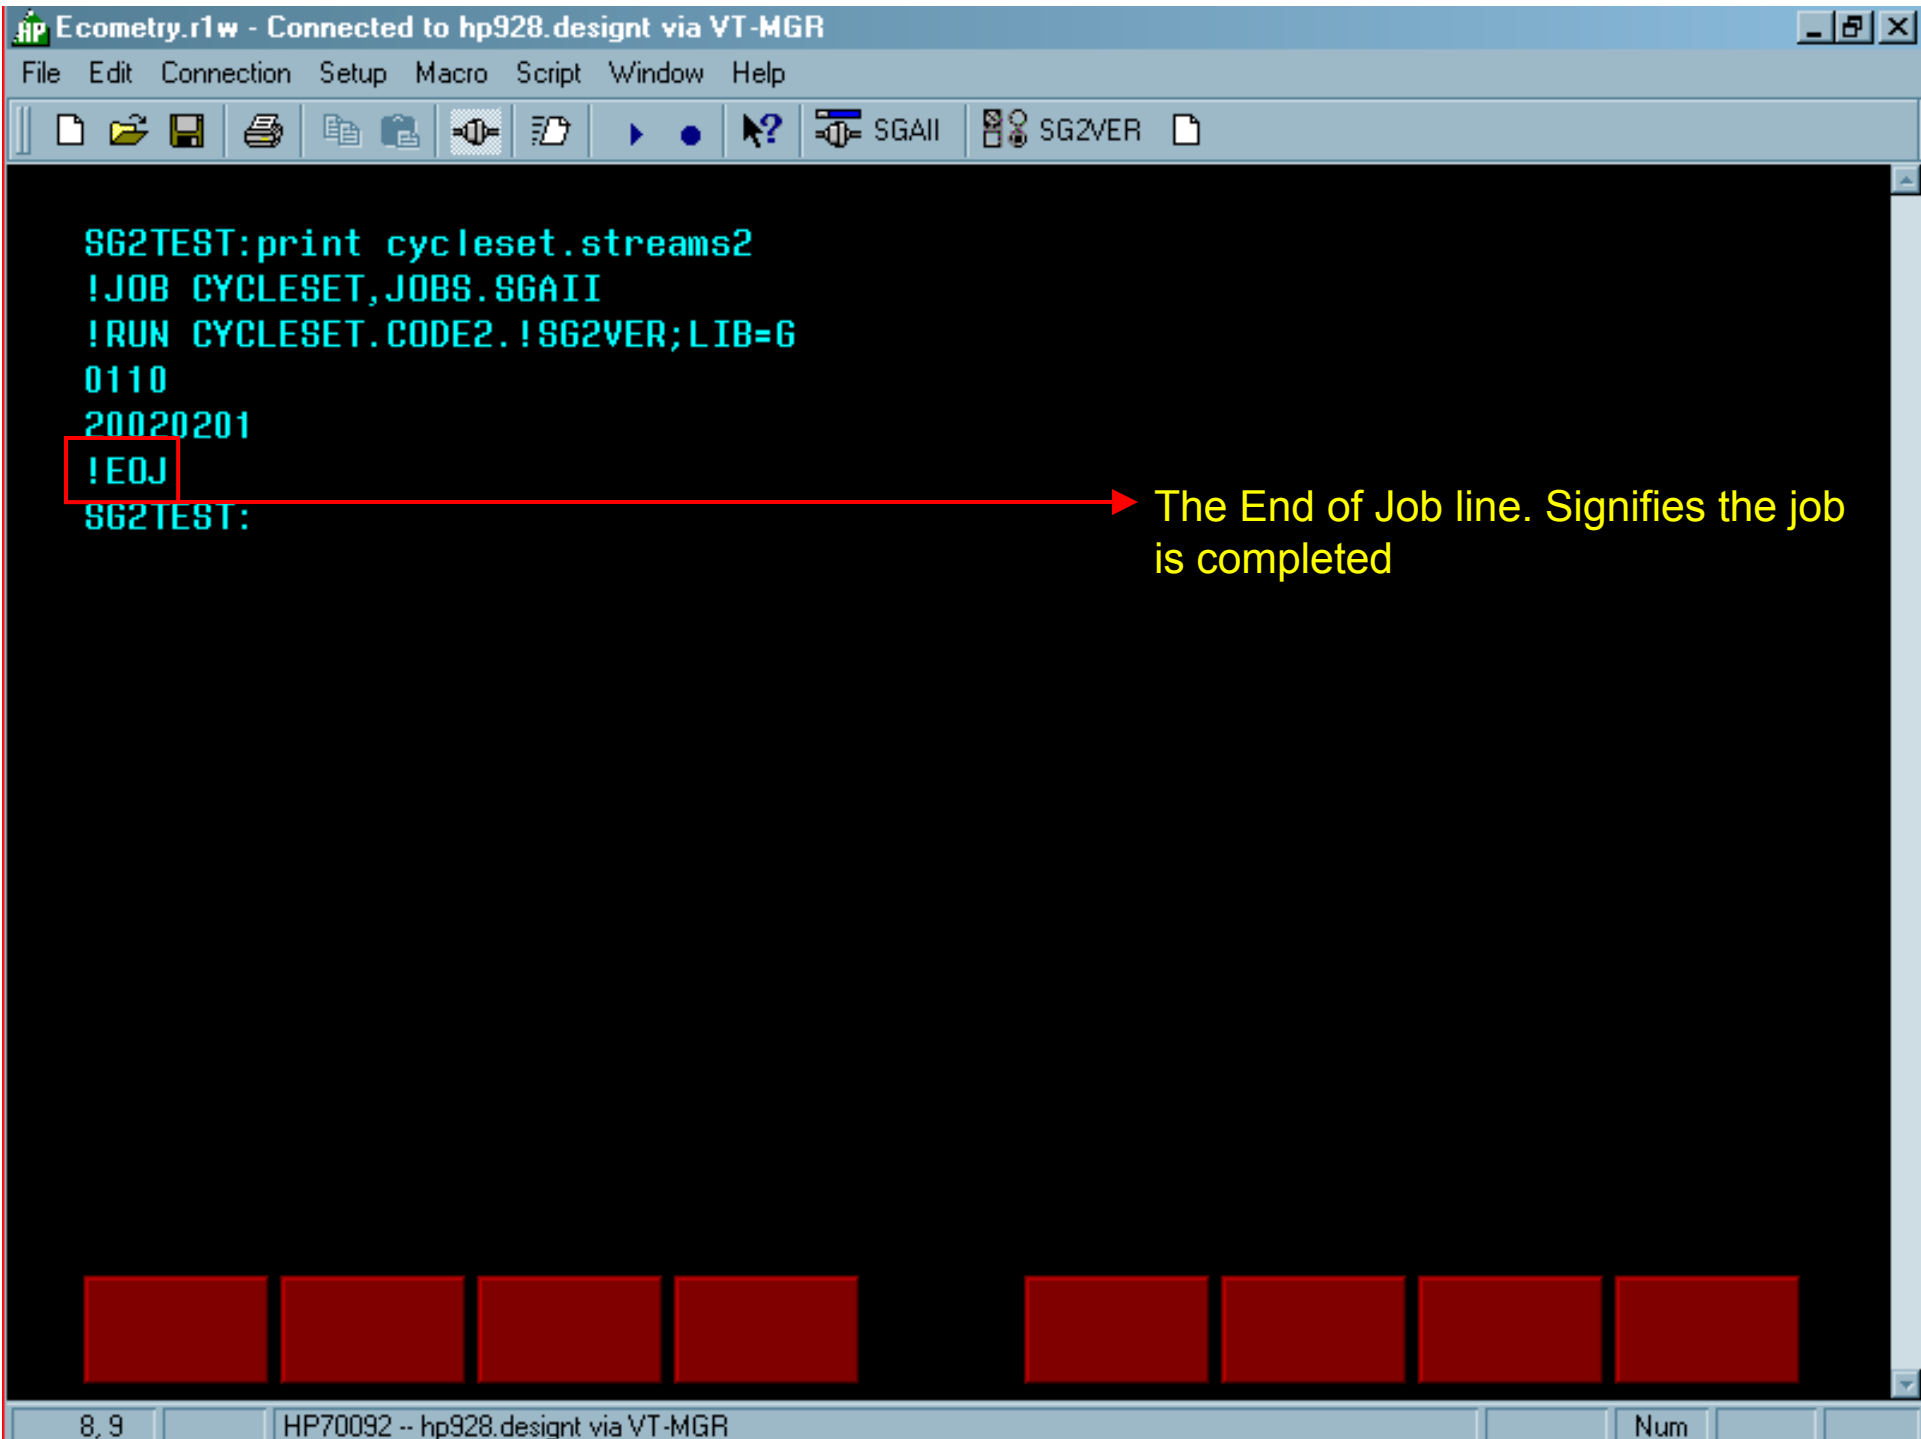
Ecometry.r1w - Connected to hp928.designt via VT-MGR

File Edit Connection Setup Macro Script Window Help

SGAII SG2VER

SG2TEST:print cycleset.streams2
!JOB CYCLESET,JOBS.SGAII
!RUN CYCLESET.CODE2.!SG2VER;LIB=G
0110
20020201
!EOJ
SG2TEST:

The End of Job line. Signifies the job is completed

8, 9 HP70092 -- hp928.designt via VT-MGR Num